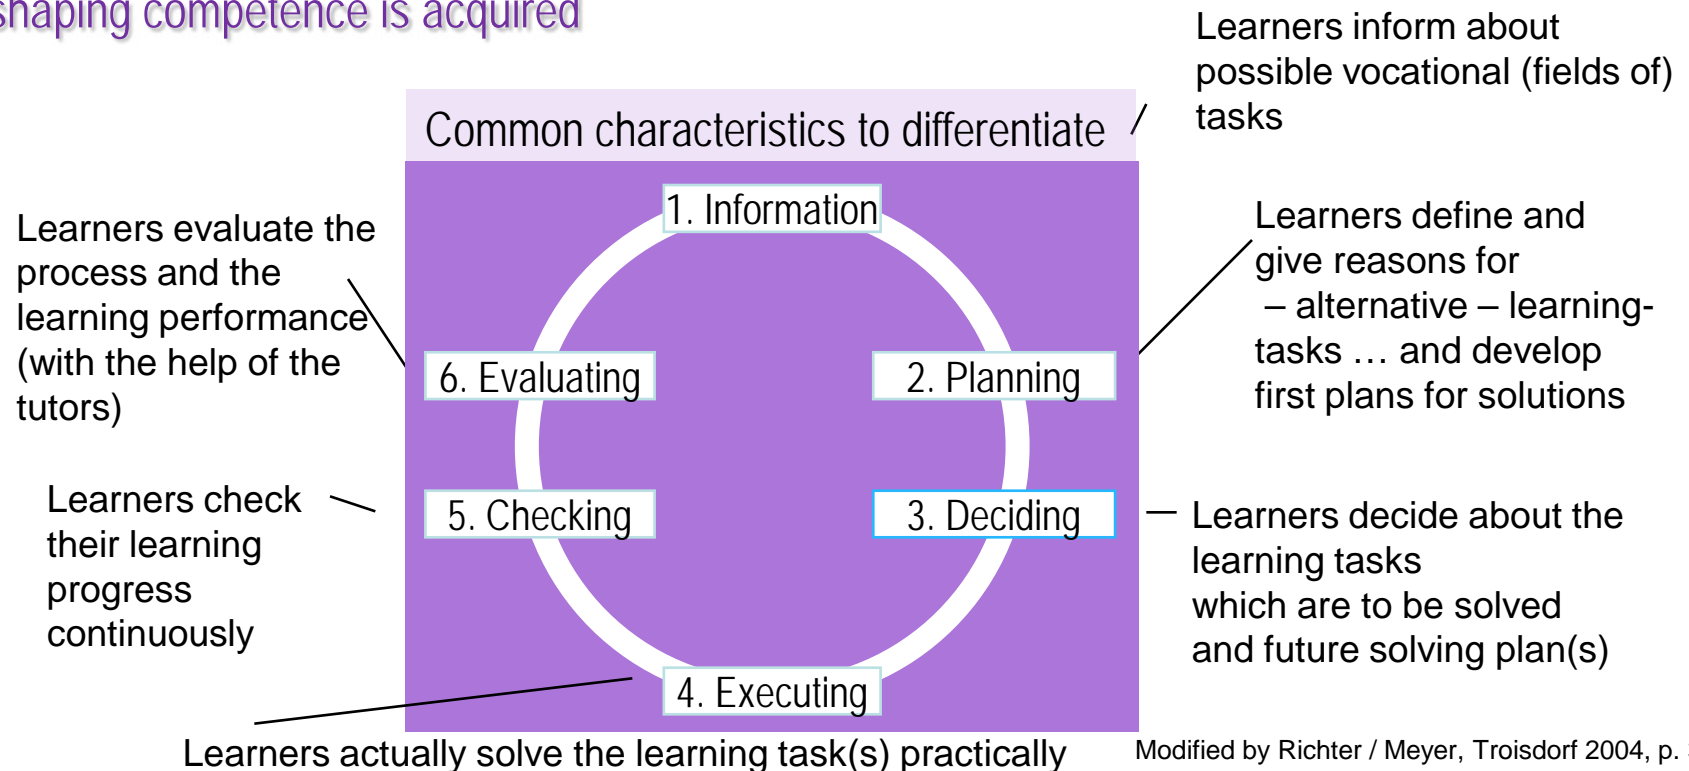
shaping competence is acquired

Learners inform about possible vocational (fields of) tasks

Common characteristics to differentiate

1. Information

Learners evaluate the process and the learning performance (with the help of the tutors)

Learners define and give reasons for – alternative – learning-tasks … and develop first plans for solutions

6. Evaluating

2. Planning

Learners check their learning progress continuously

5. Checking

3. Deciding

Learners decide about the learning tasks which are to be solved and future solving plan(s)

4. Executing

Learners actually solve the learning task(s) practically

Modified by Richter / Meyer, Troisdorf 2004, p. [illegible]